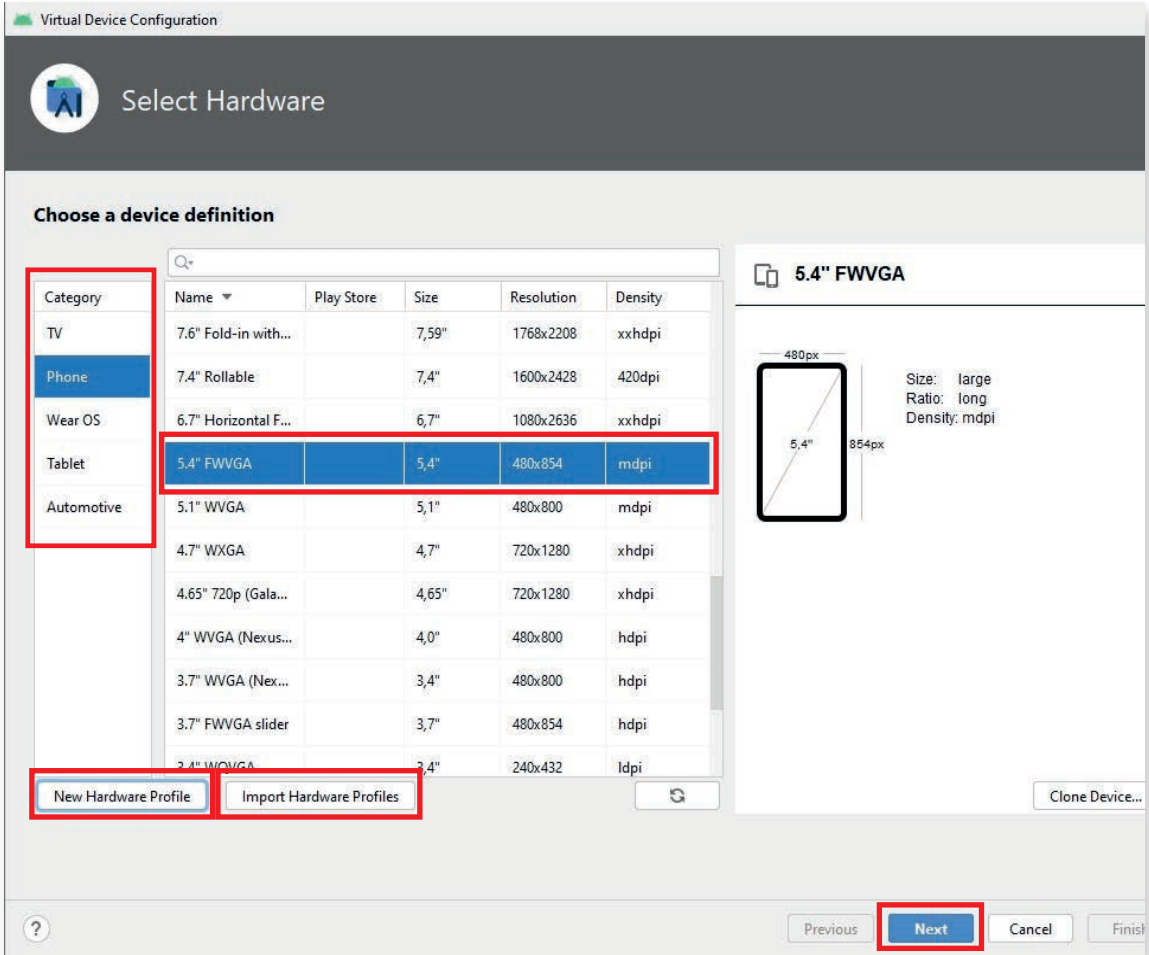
Virtual Device Configuration

Select Hardware

Choose a device definition

| Category |
|---|
| TV |
| Phone |
| Wear OS |
| Tablet |
| Automotive |

| Name | Play Store | Size | Resolution | Density |
|---|---|---|---|---|
| 7.6" Fold-in with... | | 7,59" | 1768x2208 | xxhdpi |
| 7.4" Rollable | | 7,4" | 1600x2428 | 420dpi |
| 6.7" Horizontal F... | | 6,7" | 1080x2636 | xxhdpi |
| 5.4" FWVGA | | 5,4" | 480x854 | mdpi |
| 5.1" WVGA | | 5,1" | 480x800 | mdpi |
| 4.7" WXGA | | 4,7" | 720x1280 | xhdpi |
| 4.65" 720p (Gala... | | 4,65" | 720x1280 | xhdpi |
| 4" WVGA (Nexus... | | 4,0" | 480x800 | hdpi |
| 3.7" WVGA (Nex... | | 3,4" | 480x800 | hdpi |
| 3.7" FWVGA slider | | 3,7" | 480x854 | hdpi |
| 3.4" WQVGA | | 3,4" | 240x432 | ldpi |

New Hardware Profile
Import Hardware Profiles

5.4" FWVGA

480px
5,4"
854px

Size: large
Ratio: long
Density: mdpi

Clone Device...

?
Previous
Next
Cancel
Finish